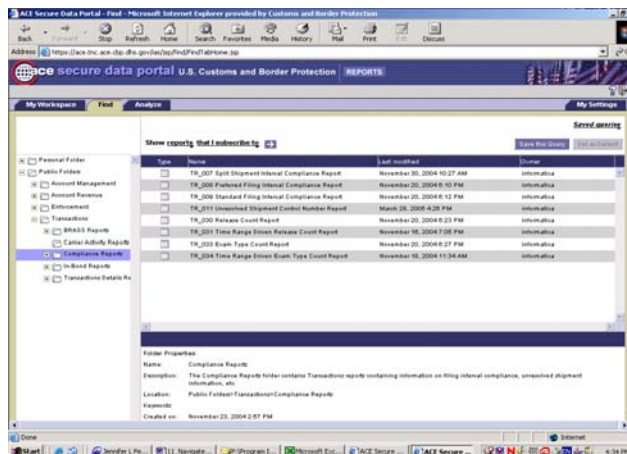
ACE Secure Data Portal - Find - Microsoft Internet Explorer provided by Customs and Border Protection

Back Forward Stop Refresh Home Search Favorites Media History Mail Print Edit Discuss

Address https://ace.tnc.ace.cbp.dhs.gov/ias/jsp/find/FindTabHome.jsp

ace secure data portal U.S. Customs and Border Protection REPORTS

My Workspace Find Analyze My Settings

Saved queries

Show reports that I subscribe to

Save this Query Set as Default

Personal Folder
Public Folders
Account Management
Account Revenue
Enforcement
Transactions
BRASS Reports
Carrier Activity Reports
Compliance Reports
In-Bond Reports
Transactions Details Re

| Type | Name | Last modified | Owner |
|---|---|---|---|
| | TR_007 Split Shipment Internal Compliance Report | November 30, 2004 10:27 AM | informatica |
| | TR_008 Preferred Filing Internal Compliance Report | November 20, 2004 6:10 PM | informatica |
| | TR_009 Standard Filing Internal Compliance Report | November 20, 2004 6:12 PM | informatica |
| | TR_011 Unresolved Shipment Control Number Report | March 28, 2005 4:28 PM | informatica |
| | TR_030 Release Count Report | November 20, 2004 6:23 PM | informatica |
| | TR_031 Time Range Driven Release Count Report | November 18, 2004 7:08 PM | informatica |
| | TR_033 Exam Type Count Report | November 20, 2004 6:27 PM | informatica |
| | TR_034 Time Range Driven Exam Type Count Report | November 18, 2004 11:34 AM | informatica |

Folder Properties
Name: Compliance Reports
Description: The Compliance Reports folder contains Transactions reports containing information on filing internal compliance, unresolved shipment information, etc.
Location: Public Folders>Transactions>Compliance Reports
Keywords:
Created on: November 23, 2004 2:57 PM

Done Internet

Start Jennifer L Pe... 11 Navigate... Program I... Microsoft Exc... ACE Secure... ACE Secure... 4:34 PM